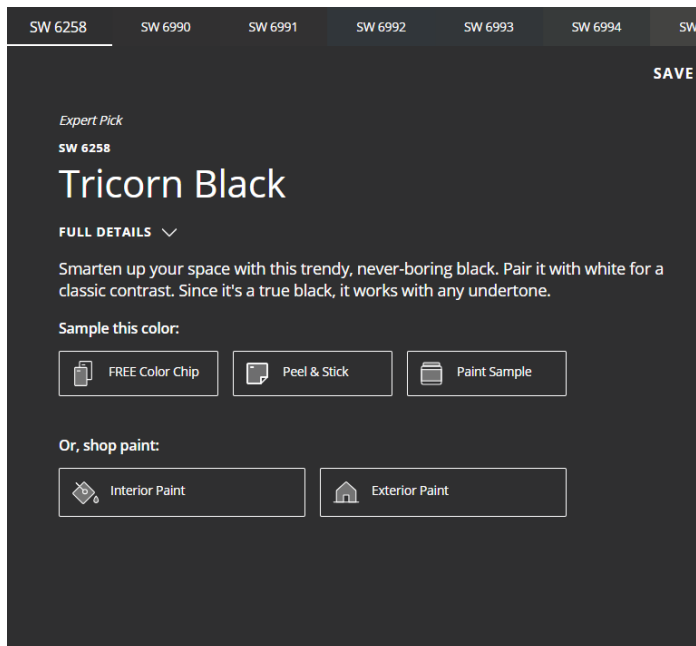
SW 6258 SW 6990 SW 6991 SW 6992 SW 6993 SW 6994 SW

SAVE

Expert Pick

SW 6258

Tricorn Black

FULL DETAILS

Smarten up your space with this trendy, never-boring black. Pair it with white for a classic contrast. Since it's a true black, it works with any undertone.

Sample this color:

FREE Color Chip

Peel & Stick

Paint Sample

Or, shop paint:

Interior Paint

Exterior Paint